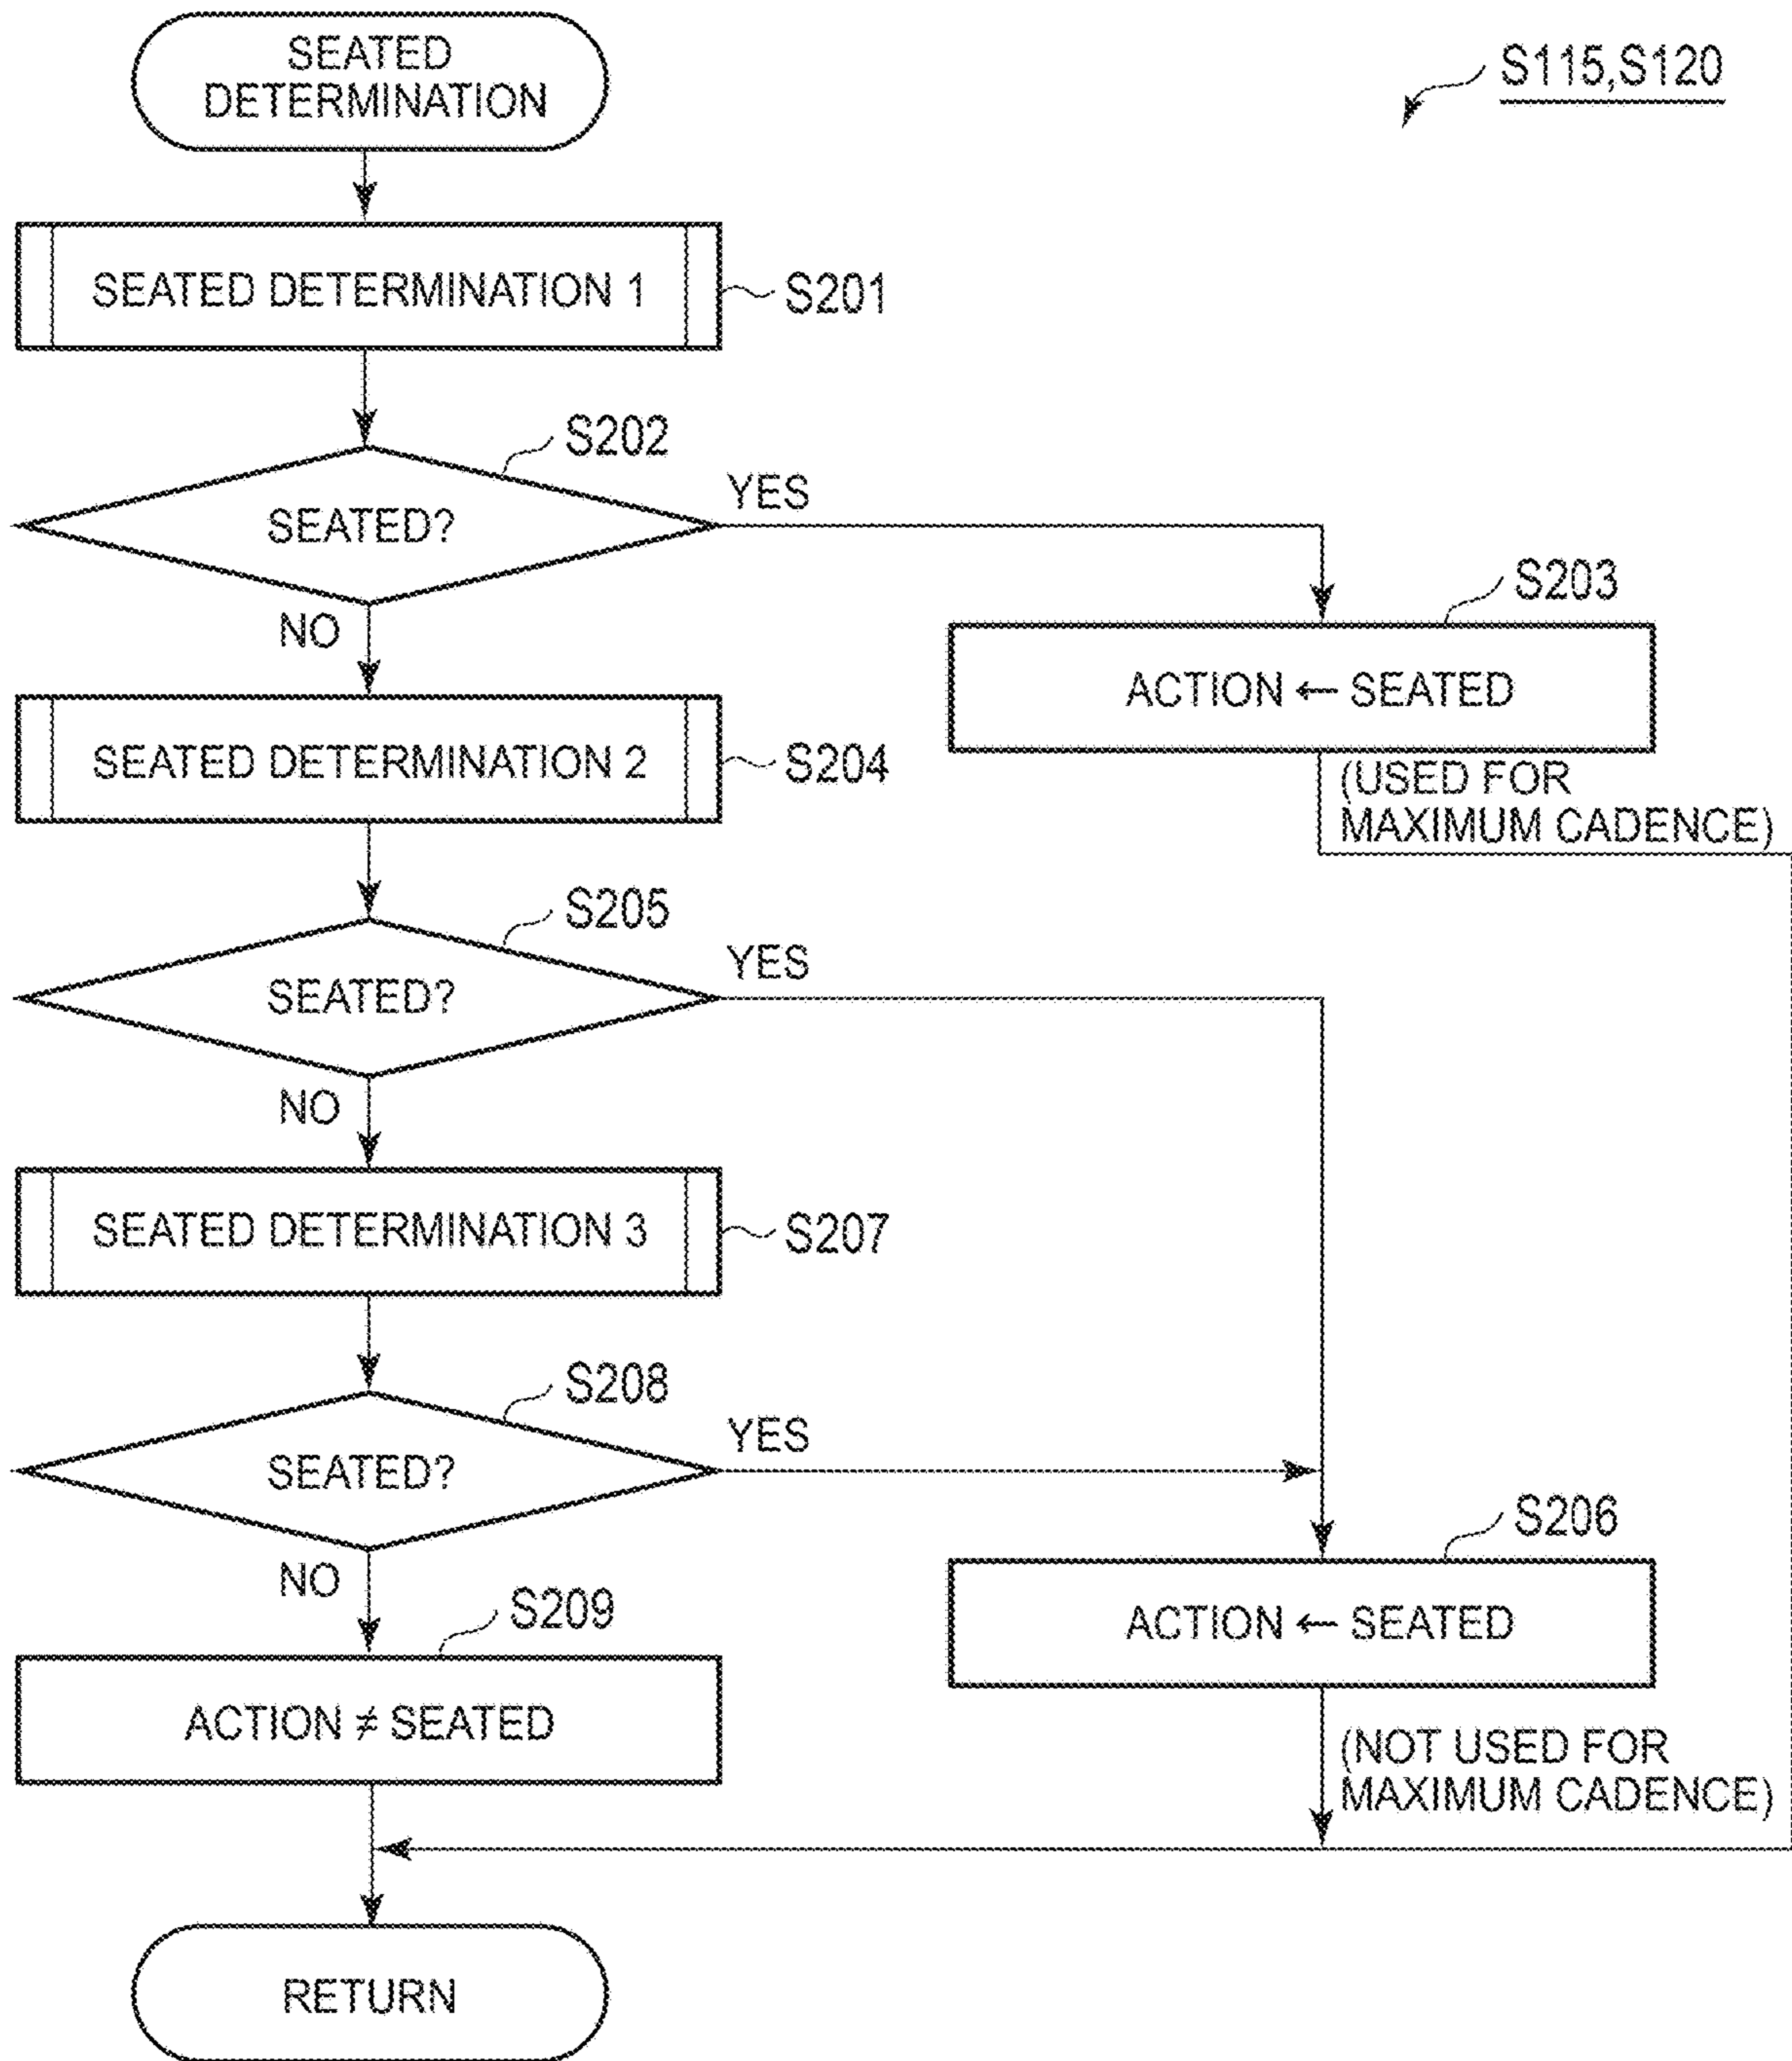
SEATED DETERMINATION

S115,S120

SEATED DETERMINATION 1

S201

S202

SEATED?

YES

NO

S203

ACTION ← SEATED

SEATED DETERMINATION 2

S204

(USED FOR MAXIMUM CADENCE)

S205

SEATED?

YES

NO

SEATED DETERMINATION 3

S207

S208

SEATED?

YES

NO

S206

S209

ACTION ← SEATED

ACTION ≠ SEATED

(NOT USED FOR MAXIMUM CADENCE)

RETURN